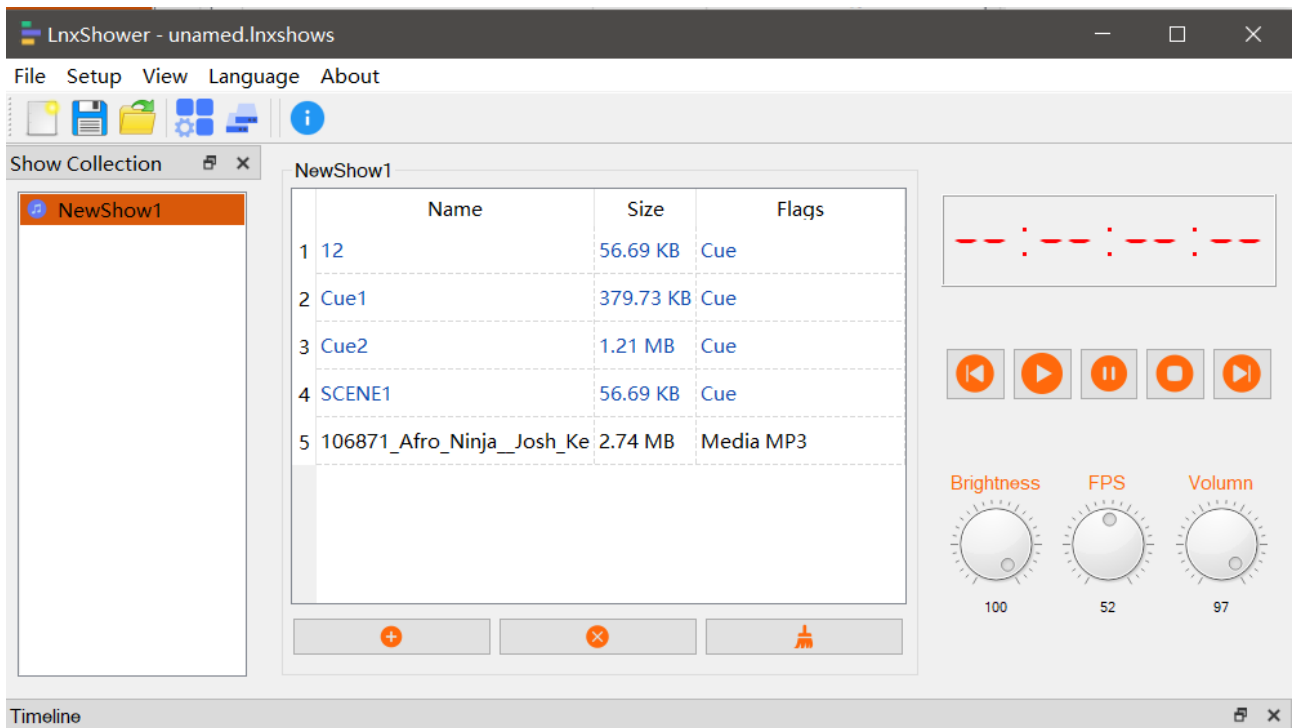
LnxShower - unamed.lnxshows

File Setup View Language About

Show Collection

NewShow1

NewShow1

| | Name | Size | Flags |
|---|---|---|---|
| 1 | 12 | 56.69 KB | Cue |
| 2 | Cue1 | 379.73 KB | Cue |
| 3 | Cue2 | 1.21 MB | Cue |
| 4 | SCENE1 | 56.69 KB | Cue |
| 5 | 106871_Afro_Ninja__Josh_Ke | 2.74 MB | Media MP3 |

--:--:--:--

Brightness FPS Volumn

100 52 97

Timeline